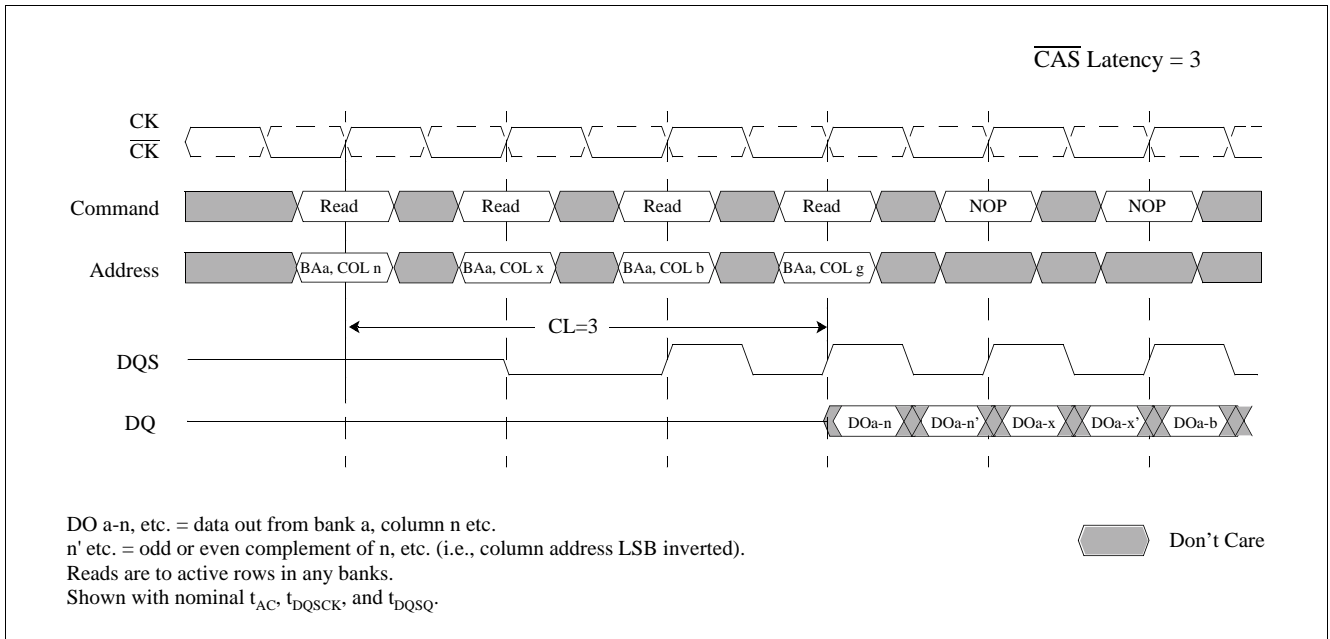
$\overline{CAS}$ Latency = 3

CK
$\overline{CK}$

Command
Read
Read
Read
Read
NOP
NOP

Address
BAa, COL n
BAa, COL x
BAa, COL b
BAa, COL g

CL=3

DQS

DQ
DOa-n
DOa-n'
DOa-x
DOa-x'
DOa-b

DO a-n, etc. = data out from bank a, column n etc.
n' etc. = odd or even complement of n, etc. (i.e., column address LSB inverted).
Reads are to active rows in any banks.
Shown with nominal $t_{AC}$, $t_{DQSCK}$, and $t_{DQSQ}$.

Don't Care